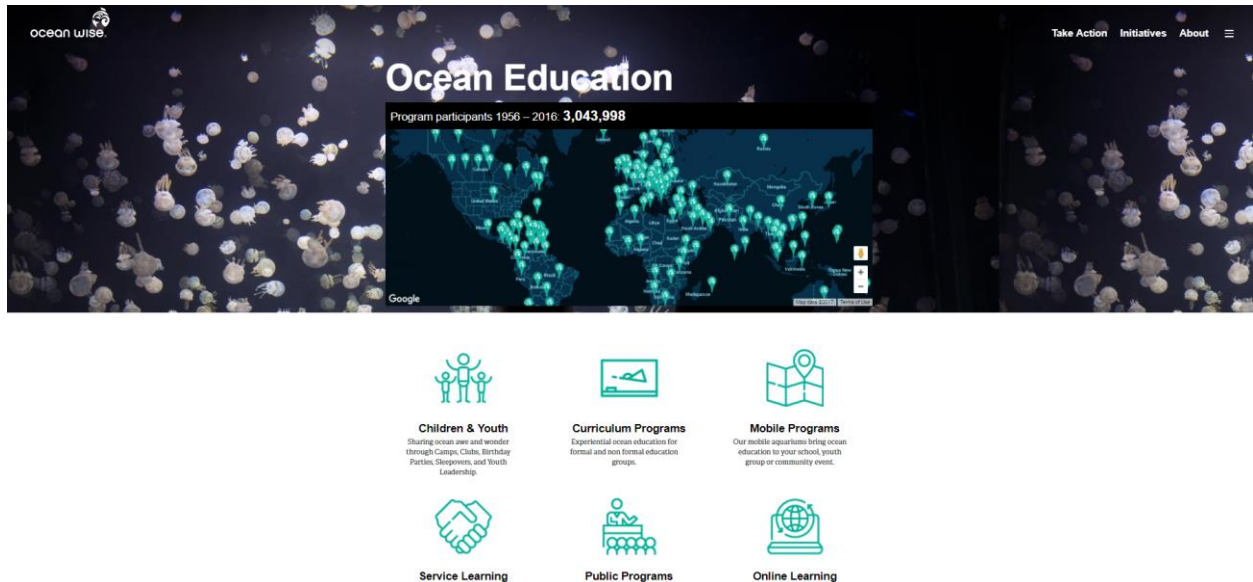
ocean wise.

Take Action Initiatives About

Ocean Education

Program participants 1956 – 2016: 3,043,998

Google

Children & Youth
Sharing ocean awe and wonder through Camps, Clubs, Birthday Parties, Sleepovers, and Youth Leadership.

Curriculum Programs
Experiential ocean education for formal and non formal education groups.

Mobile Programs
Our mobile aquariums bring ocean education to your school, youth group or community event.

Service Learning

Public Programs

Online Learning